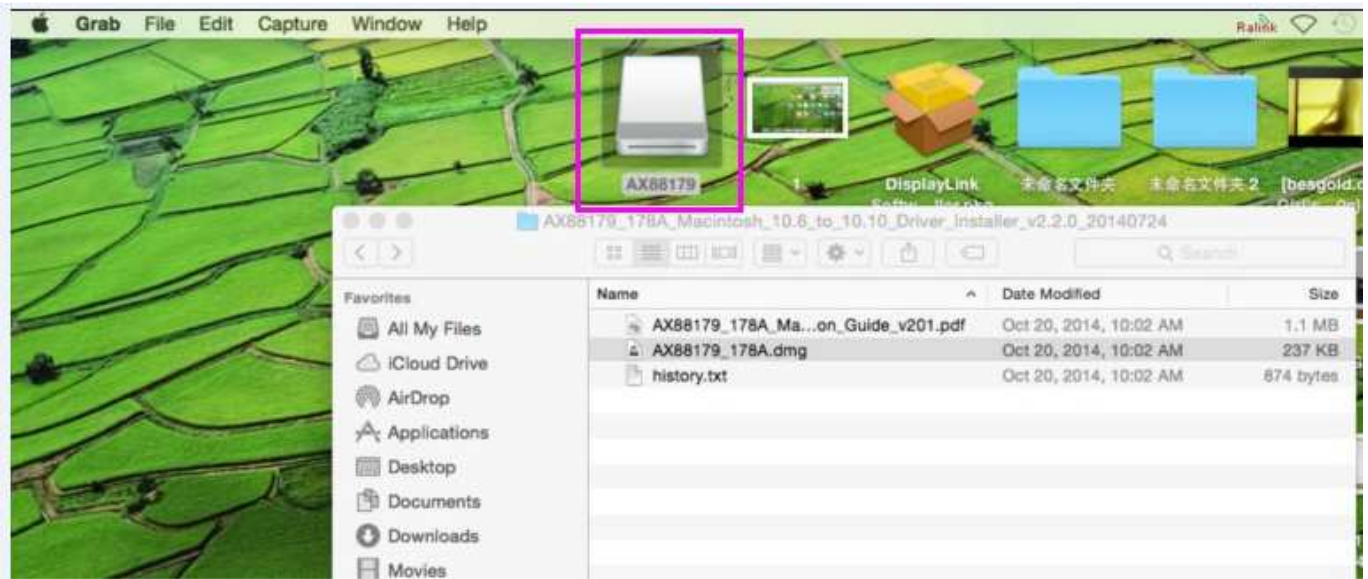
Grab File Edit Capture Window Help

Ralink

AX88179

1

DisplayLink Softw...ller.pkg

未命名文件夹

未命名文件夹 2

[besgold.c Cistic... 0n]

AX88179_178A_Macintosh_10.6_to_10.10_Driver_Installer_v2.2.0_20140724

Q Search

Favorites

All My Files

iCloud Drive

AirDrop

Applications

Desktop

Documents

Downloads

Movies

| Name | Date Modified | Size |
|---|---|---|
| AX88179_178A_Ma...on_Guide_v201.pdf | Oct 20, 2014, 10:02 AM | 1.1 MB |
| AX88179_178A.dmg | Oct 20, 2014, 10:02 AM | 237 KB |
| history.txt | Oct 20, 2014, 10:02 AM | 874 bytes |